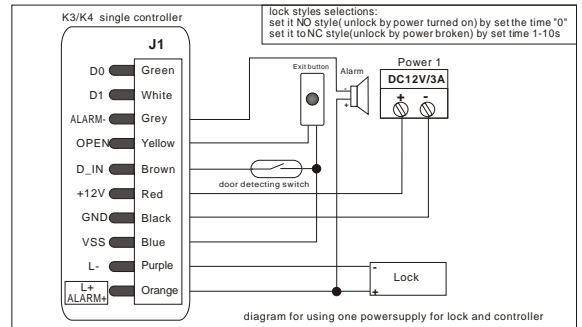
K3/K4 single controller

lock styles selections:
set it NO style( unlock by power turned on) by set the time "0"
set it toNC style(unlock by power broken) by set time 1-10s

J1

| | |
|---|---|
| D0 | Green |
| D1 | White |
| ALARM- | Grey |
| OPEN | Yellow |
| D_IN | Brown |
| +12V | Red |
| GND | Black |
| VSS | Blue |
| L- | Purple |
| L+ ALARM+ | Orange |

Exit button

Alarm

Power 1

DC12V/3A

+ -

door detecting switch

Lock

-

+

diagram for using one powersupply for lock and controller